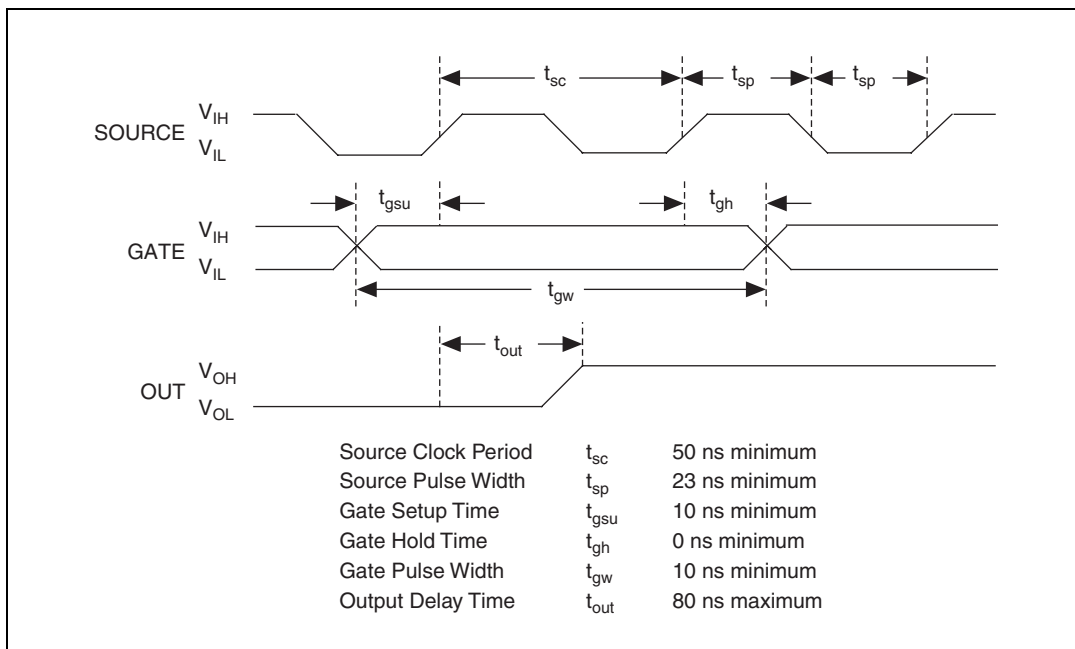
$t_{sc}$ $t_{sp}$ $t_{sp}$

SOURCE $V_{IH}$ $V_{IL}$

$t_{gsu}$ $t_{gh}$

GATE $V_{IH}$ $V_{IL}$

$t_{gw}$

$t_{out}$

OUT $V_{OH}$ $V_{OL}$

| | | |
|---|---|---|
| Source Clock Period | $t_{sc}$ | 50 ns minimum |
| Source Pulse Width | $t_{sp}$ | 23 ns minimum |
| Gate Setup Time | $t_{gsu}$ | 10 ns minimum |
| Gate Hold Time | $t_{gh}$ | 0 ns minimum |
| Gate Pulse Width | $t_{gw}$ | 10 ns minimum |
| Output Delay Time | $t_{out}$ | 80 ns maximum |